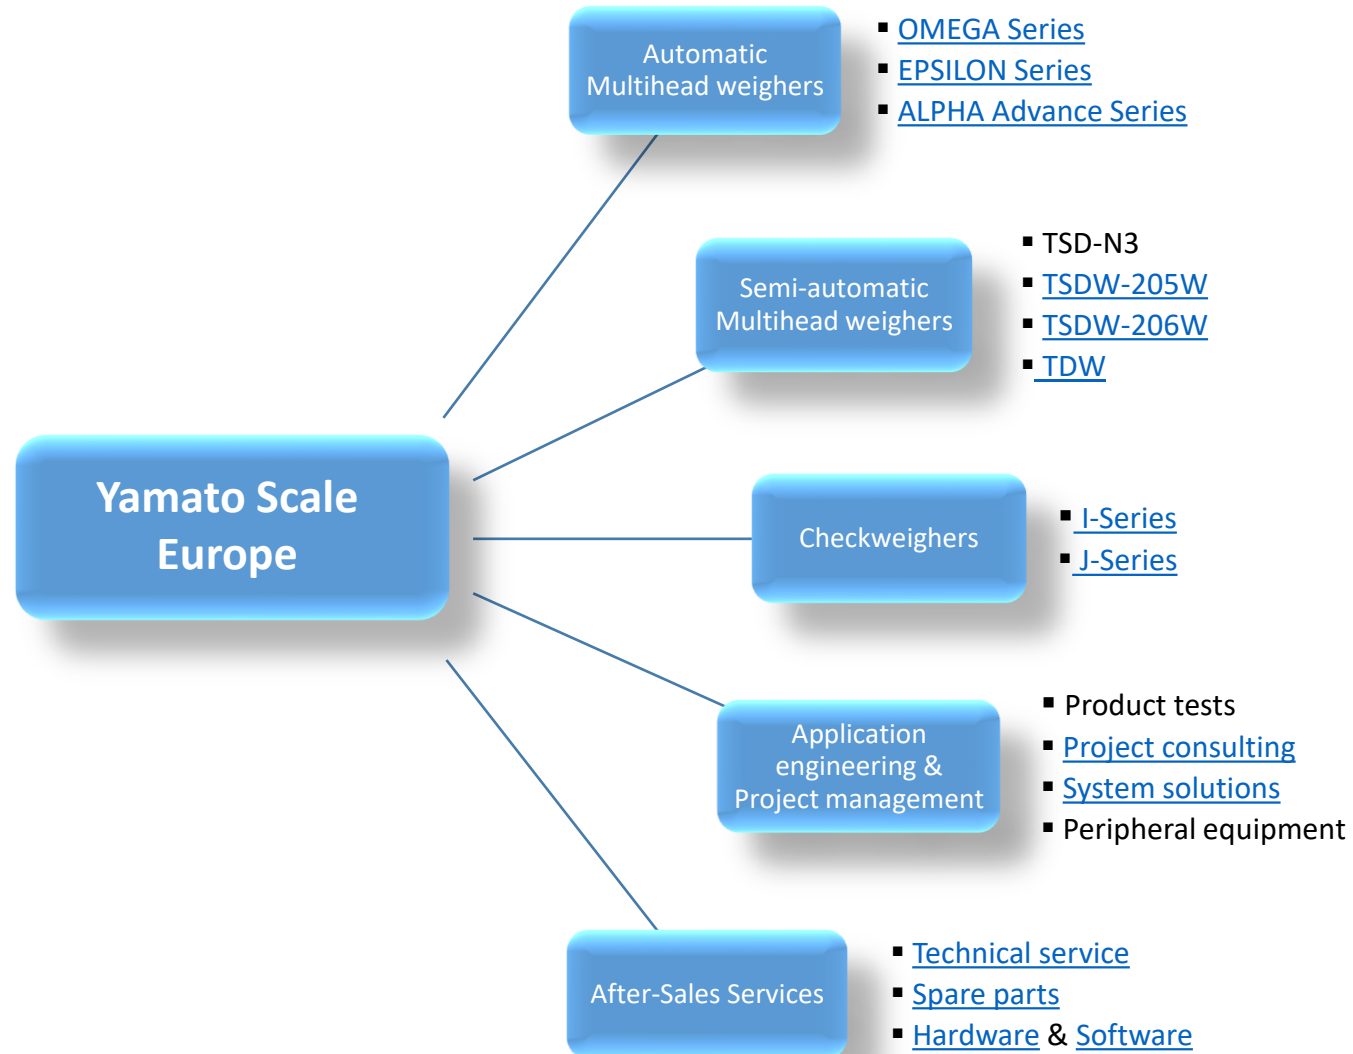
Yamato Scale Europe

Automatic Multihead weighers

- OMEGA Series
- EPSILON Series
- ALPHA Advance Series

Semi-automatic Multihead weighers

- TSD-N3
- TSDW-205W
- TSDW-206W
- TDW

Checkweighers

- I-Series
- J-Series

Application engineering & Project management

- Product tests
- Project consulting
- System solutions
- Peripheral equipment

After-Sales Services

- Technical service
- Spare parts
- Hardware & Software